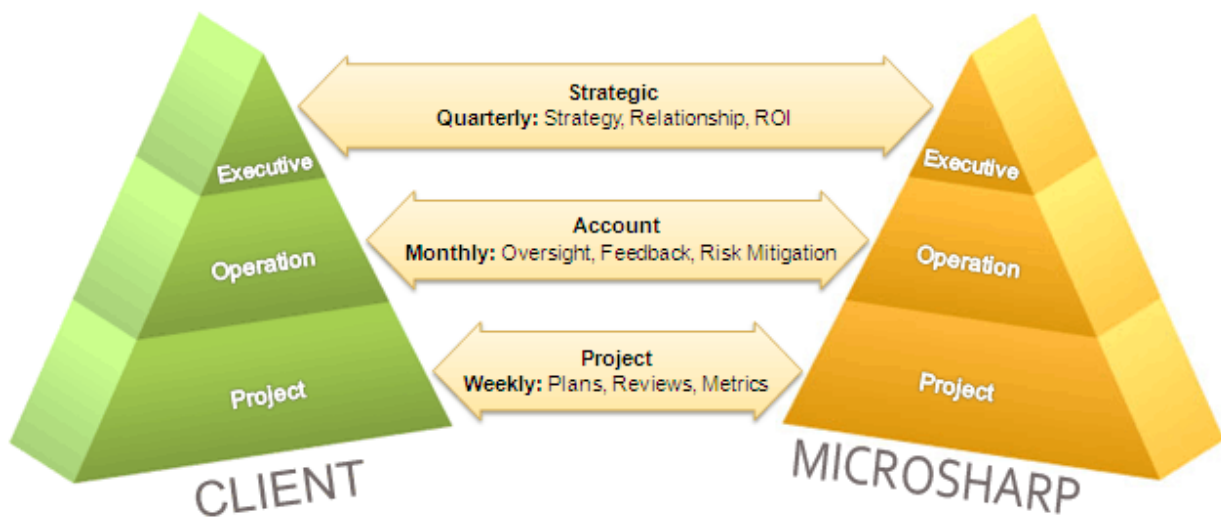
Executive

Operation

Project

CLIENT

Strategic
**Quarterly:** Strategy, Relationship, ROI

Account
**Monthly:** Oversight, Feedback, Risk Mitigation

Project
**Weekly:** Plans, Reviews, Metrics

Executive

Operation

Project

MICROSHARP